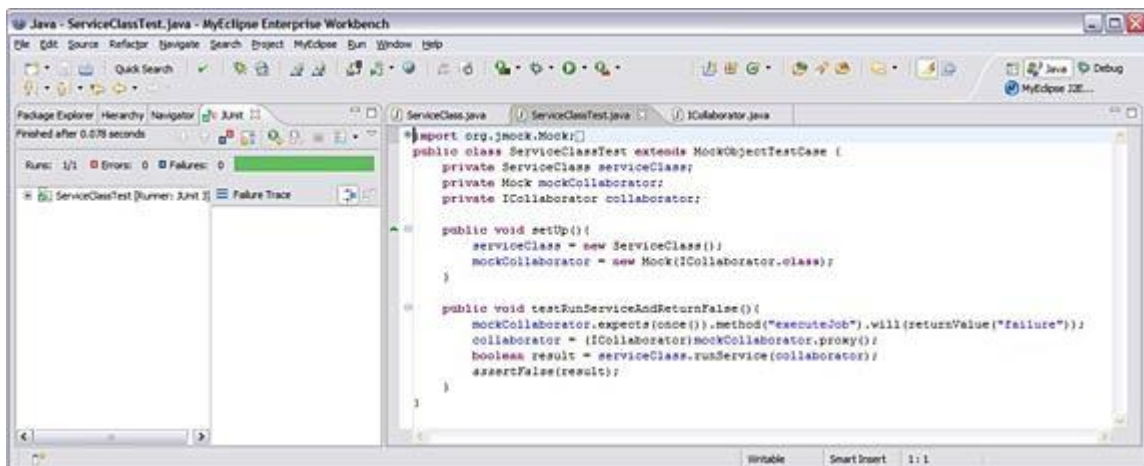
Java - ServiceClassTest.java - MyEclipse Enterprise Workbench

File Edit Source Refactor Navigate Search Project MyEclipse Run Window Help

Quick Search

Java Debug
MyEclipse J2E...

Package Explorer Hierarchy Navigator JUnit

Finished after 0.078 seconds

Runs: 1/1 Errors: 0 Failures: 0

ServiceClassTest [Runner: JUnit 3] Failure Trace

ServiceClass.java ServiceClassTest.java ICollaborator.java

import org.jmock.Mock;
public class ServiceClassTest extends MockObjectTestCase {
    private ServiceClass serviceClass;
    private Mock mockCollaborator;
    private ICollaborator collaborator;

    public void setUp(){
        serviceClass = new ServiceClass();
        mockCollaborator = new Mock(ICollaborator.class);
    }

    public void testRunServiceAndReturnFalse(){
        mockCollaborator.expects(once()).method("executeJob").will(returnValue("failure"));
        collaborator = (ICollaborator)mockCollaborator.proxy();
        boolean result = serviceClass.runService(collaborator);
        assertFalse(result);
    }
}

Writable Smart Insert 1:1